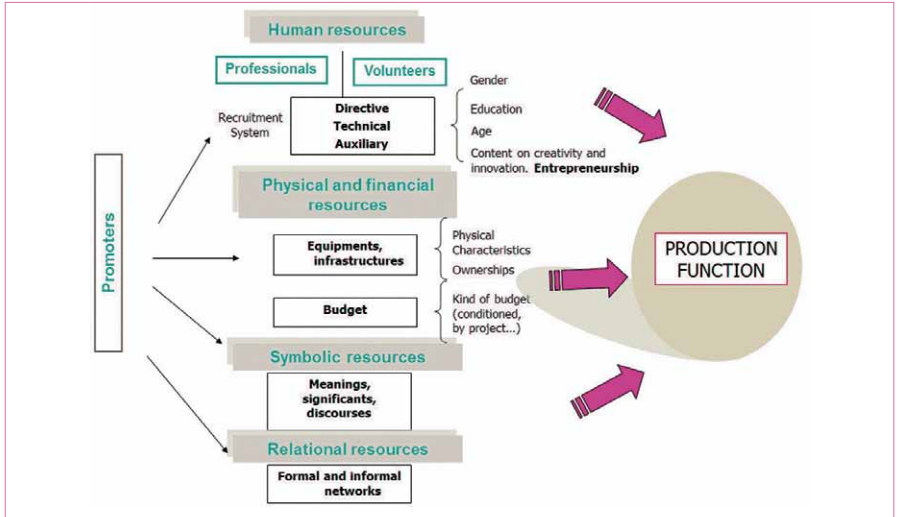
Promoters

Human resources

Professionals

Volunteers

Recruitment System

Directive
Technical
Auxiliary

Gender
Education
Age
Content on creativity and innovation. **Entrepreneurship**

Physical and financial resources

Equipments, infrastructures

Physical Characteristics
Ownerships

Budget

Kind of budget (conditioned, by project...)

Symbolic resources

Meanings, significants, discourses

Relational resources

Formal and informal networks

PRODUCTION FUNCTION